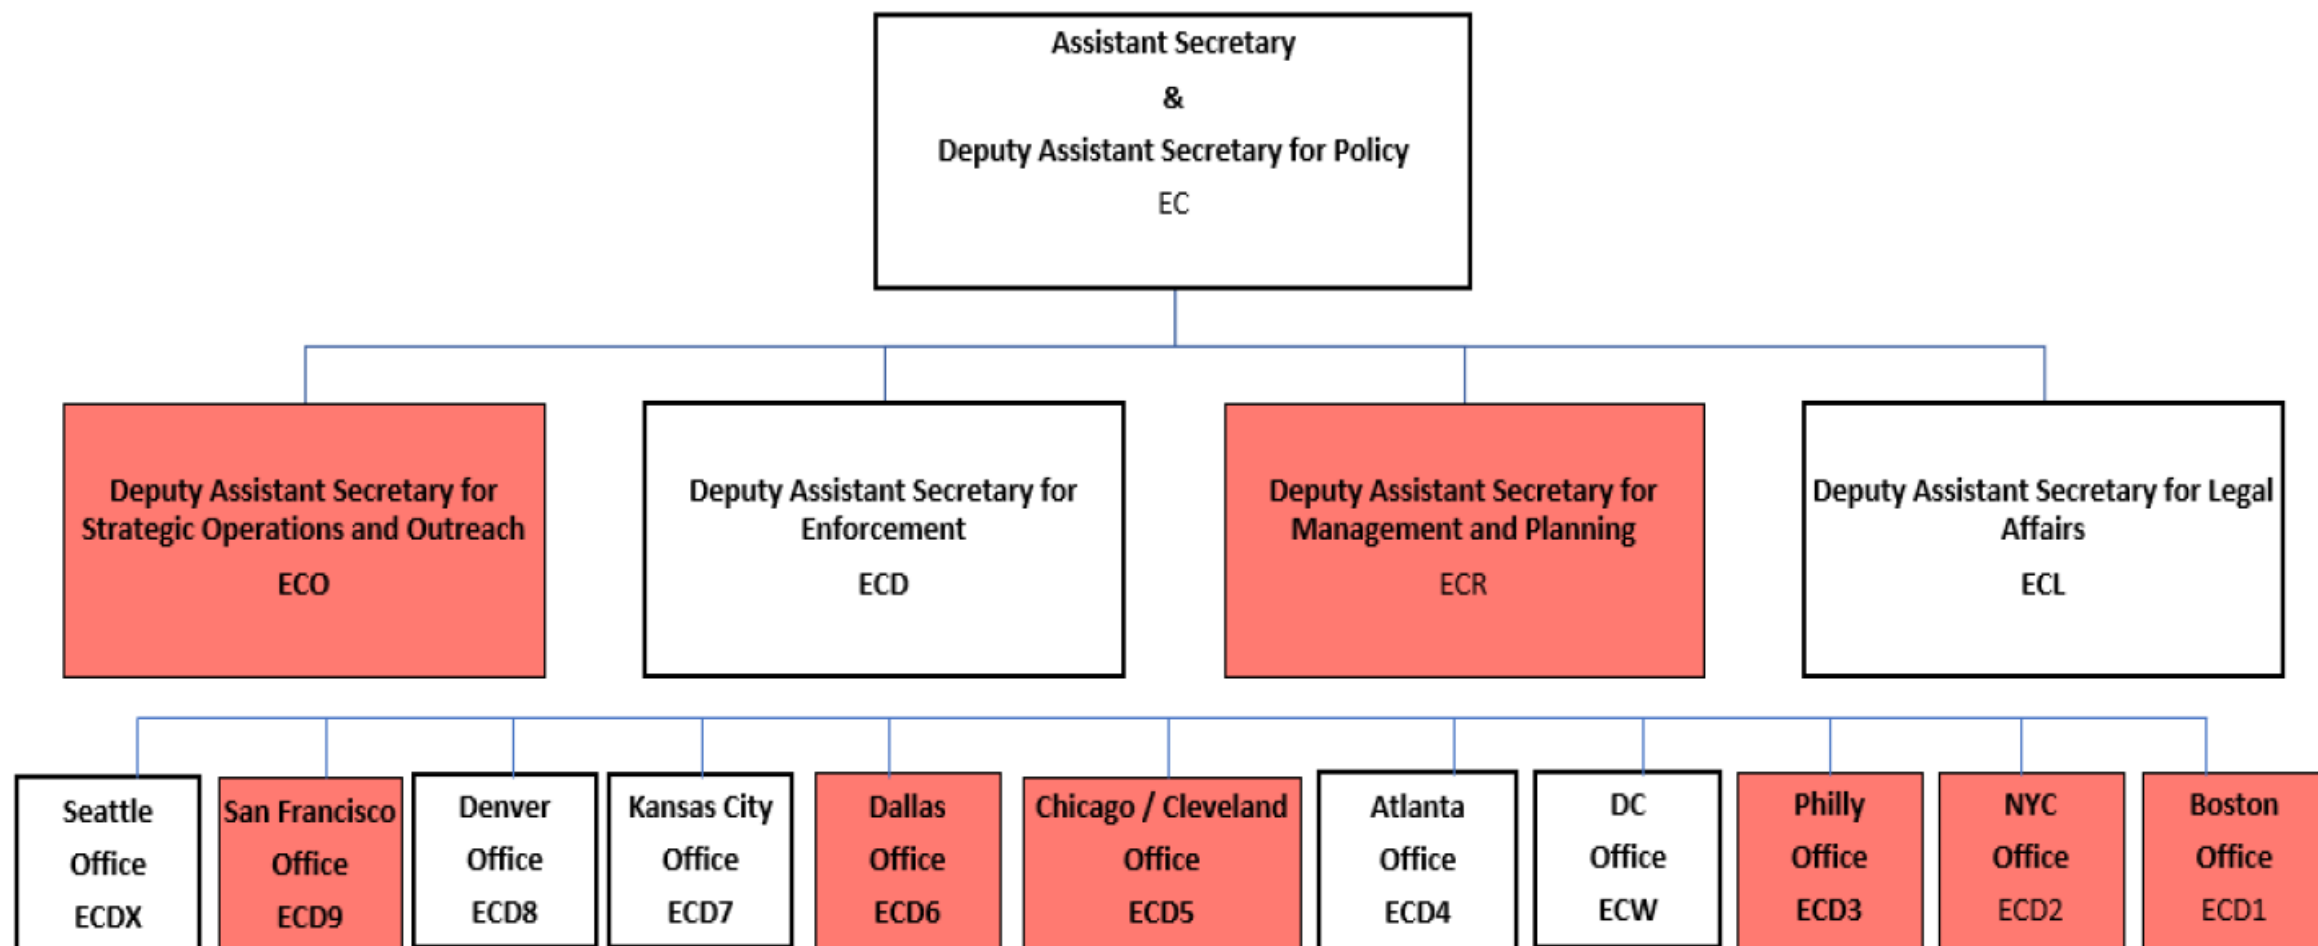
Assistant Secretary

&

Deputy Assistant Secretary for Policy

EC

Deputy Assistant Secretary for Strategic Operations and Outreach

ECO

Deputy Assistant Secretary for Enforcement

ECD

Deputy Assistant Secretary for Management and Planning

ECR

Deputy Assistant Secretary for Legal Affairs

ECL

Seattle Office ECDX

San Francisco Office ECD9

Denver Office ECD8

Kansas City Office ECD7

Dallas Office ECD6

Chicago / Cleveland Office ECD5

Atlanta Office ECD4

DC Office ECW

Philly Office ECD3

NYC Office ECD2

Boston Office ECD1